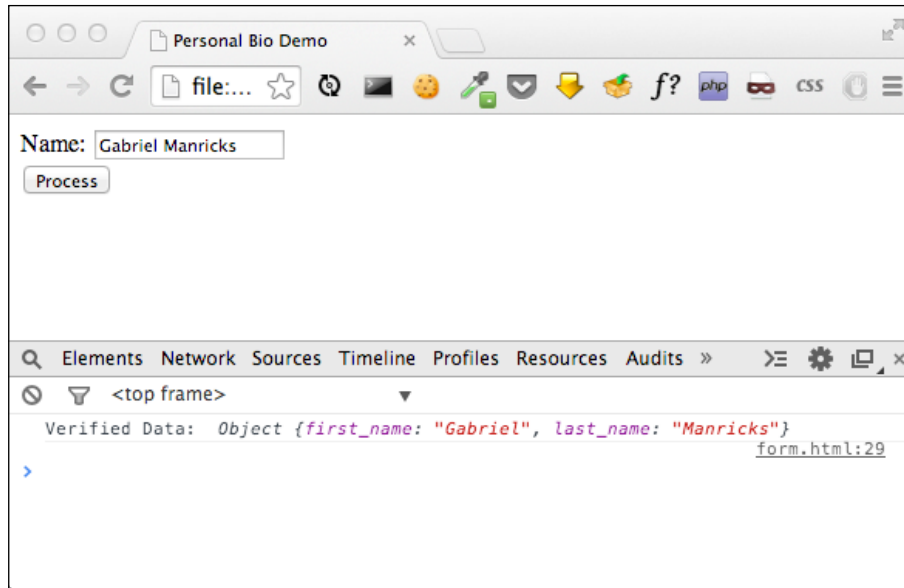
Personal Bio Demo ×

file:...

f? php css

Name: Gabriel Manricks

Process

Elements Network Sources Timeline Profiles Resources Audits »

<top frame> ▼

Verified Data: Object {first_name: "Gabriel", last_name: "Manricks"}

form.html:29

>